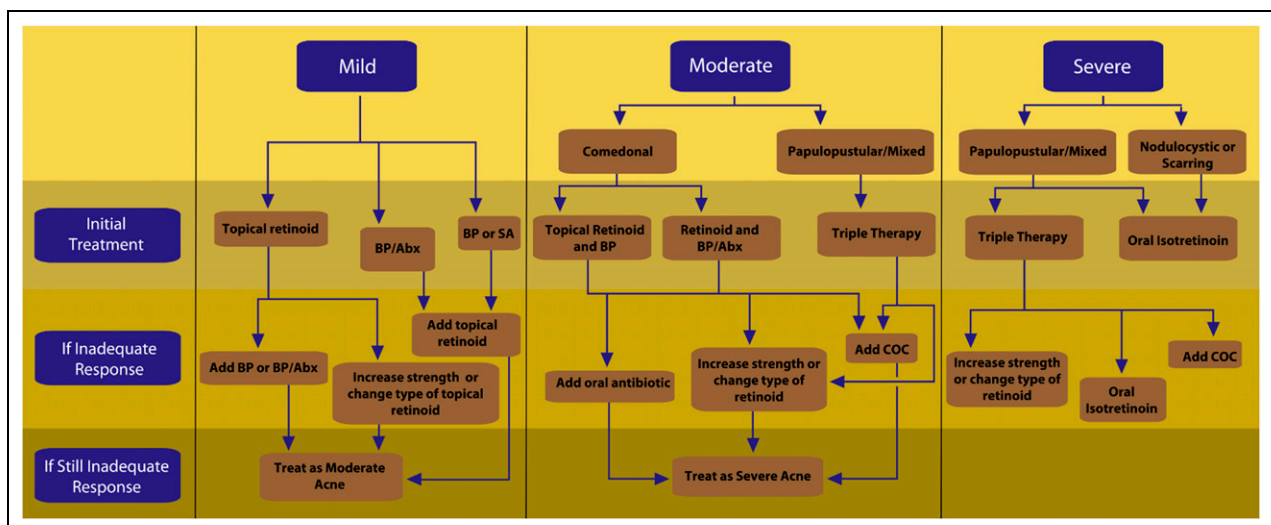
Mild

Moderate

Severe

Comedonal

Papulopustular/Mixed

Papulopustular/Mixed

Nodulocystic or Scarring

Initial Treatment

Topical retinoid

BP/Abx

BP or SA

Topical Retinoid and BP

Retinoid and BP/Abx

Triple Therapy

Triple Therapy

Oral Isotretinoin

If Inadequate Response

Add BP or BP/Abx

Increase strength or change type of topical retinoid

Add topical retinoid

Add oral antibiotic

Increase strength or change type of retinoid

Add COC

Increase strength or change type of retinoid

Oral Isotretinoin

Add COC

If Still Inadequate Response

Treat as Moderate Acne

Treat as Severe Acne